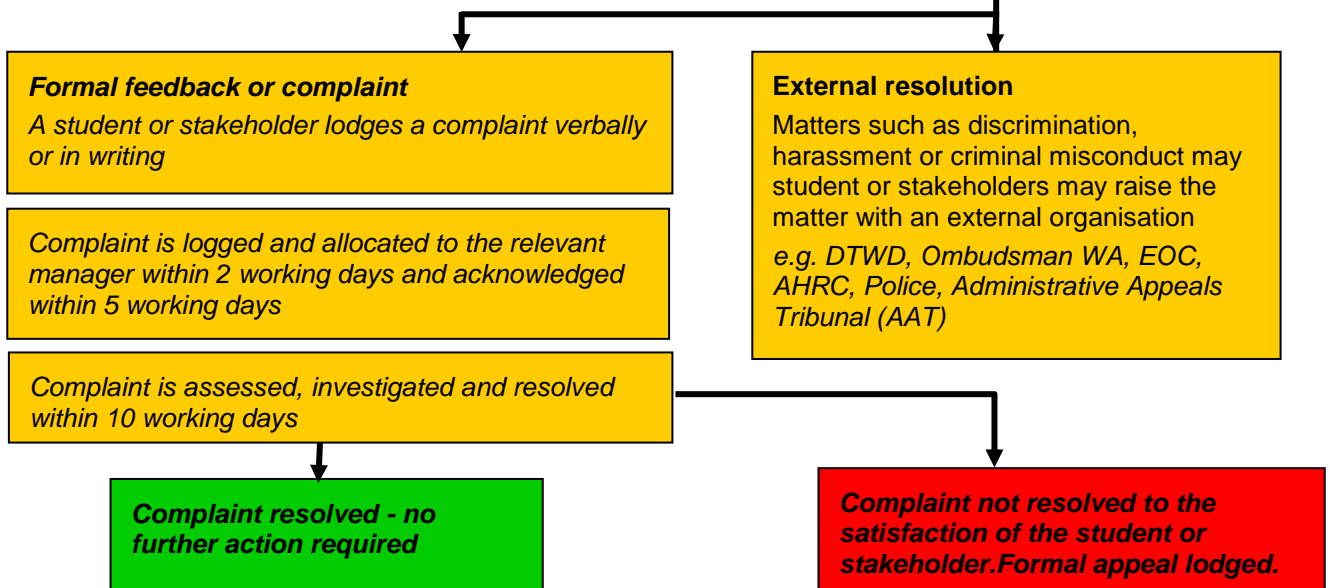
**Formal feedback or complaint**

A student or stakeholder lodges a complaint verbally or in writing

Complaint is logged and allocated to the relevant manager within 2 working days and acknowledged within 5 working days

Complaint is assessed, investigated and resolved within 10 working days

**External resolution**

Matters such as discrimination, harassment or criminal misconduct may student or stakeholders may raise the matter with an external organisation

e.g. DTWD, Ombudsman WA, EOC, AHRC, Police, Administrative Appeals Tribunal (AAT)

Complaint resolved - no further action required

Complaint not resolved to the satisfaction of the student or stakeholder.Formal appeal lodged.